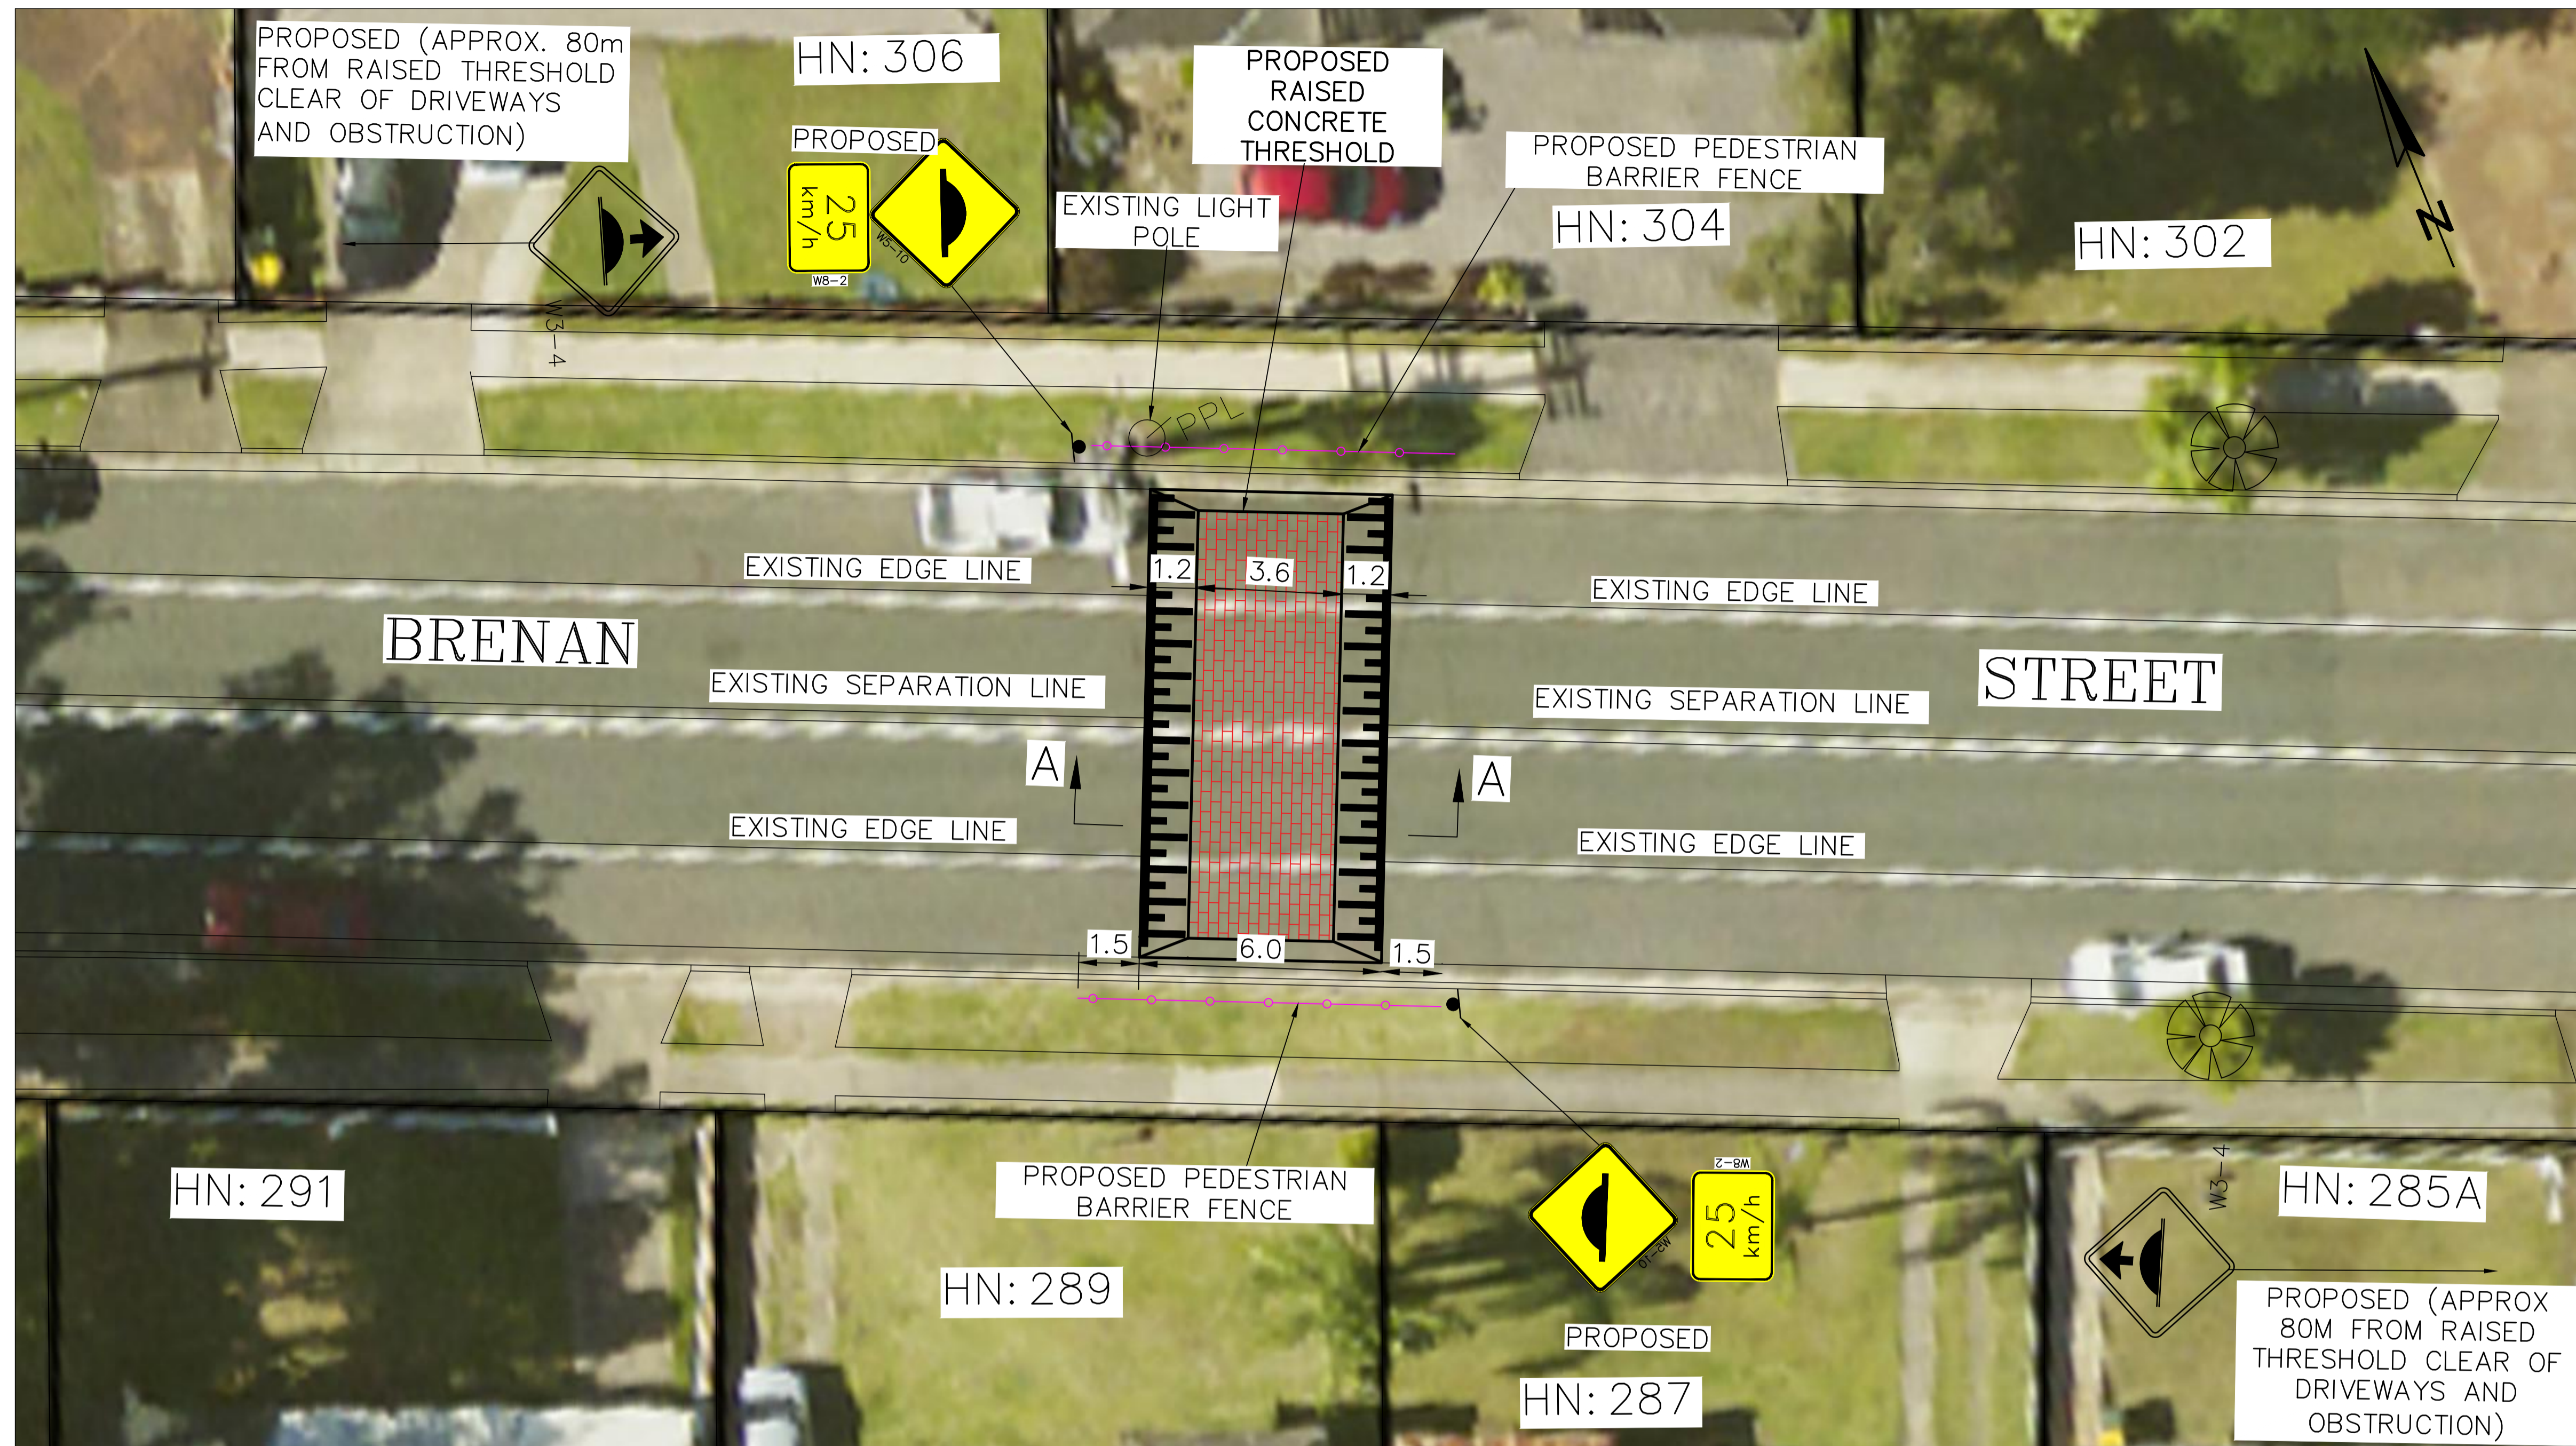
PROPOSED (APPROX. 80m FROM RAISED THRESHOLD CLEAR OF DRIVEWAYS AND OBSTRUCTION)

HN: 306

PROPOSED

25 km/h

W8-2

W5-10

W3-4

PROPOSED RAISED CONCRETE THRESHOLD

EXISTING LIGHT POLE

PROPOSED PEDESTRIAN BARRIER FENCE

HN: 304

HN: 302

N

PPL

EXISTING EDGE LINE

1.2

3.6

1.2

EXISTING EDGE LINE

BRENAN

STREET

EXISTING SEPARATION LINE

EXISTING SEPARATION LINE

A

A

EXISTING EDGE LINE

EXISTING EDGE LINE

1.5

6.0

1.5

HN: 291

PROPOSED PEDESTRIAN BARRIER FENCE

HN: 289

W5-10

W8-2

25 km/h

W3-4

HN: 285A

PROPOSED

HN: 287

PROPOSED (APPROX 80M FROM RAISED THRESHOLD CLEAR OF DRIVEWAYS AND OBSTRUCTION)